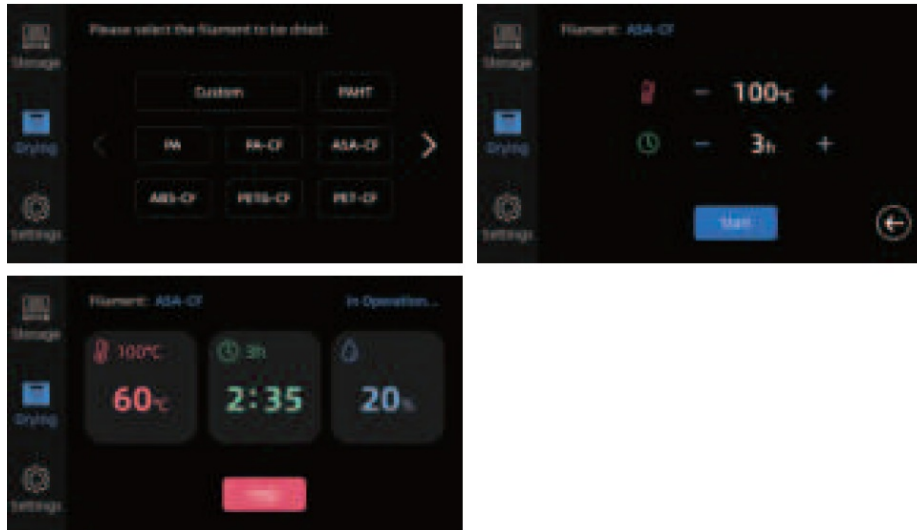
Storage

Drying

Settings

Please select the filament to be dried:

Custom

PAHT

PA

PA-CF

ASA-CF

ABS-CF

PETG-CF

PET-CF

Storage

Drying

Settings

Filament: ASA-CF

100℃

3h

Start

Storage

Drying

Settings

Filament: ASA-CF

In Operation...

100℃

60℃

3h

2:35

20%

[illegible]